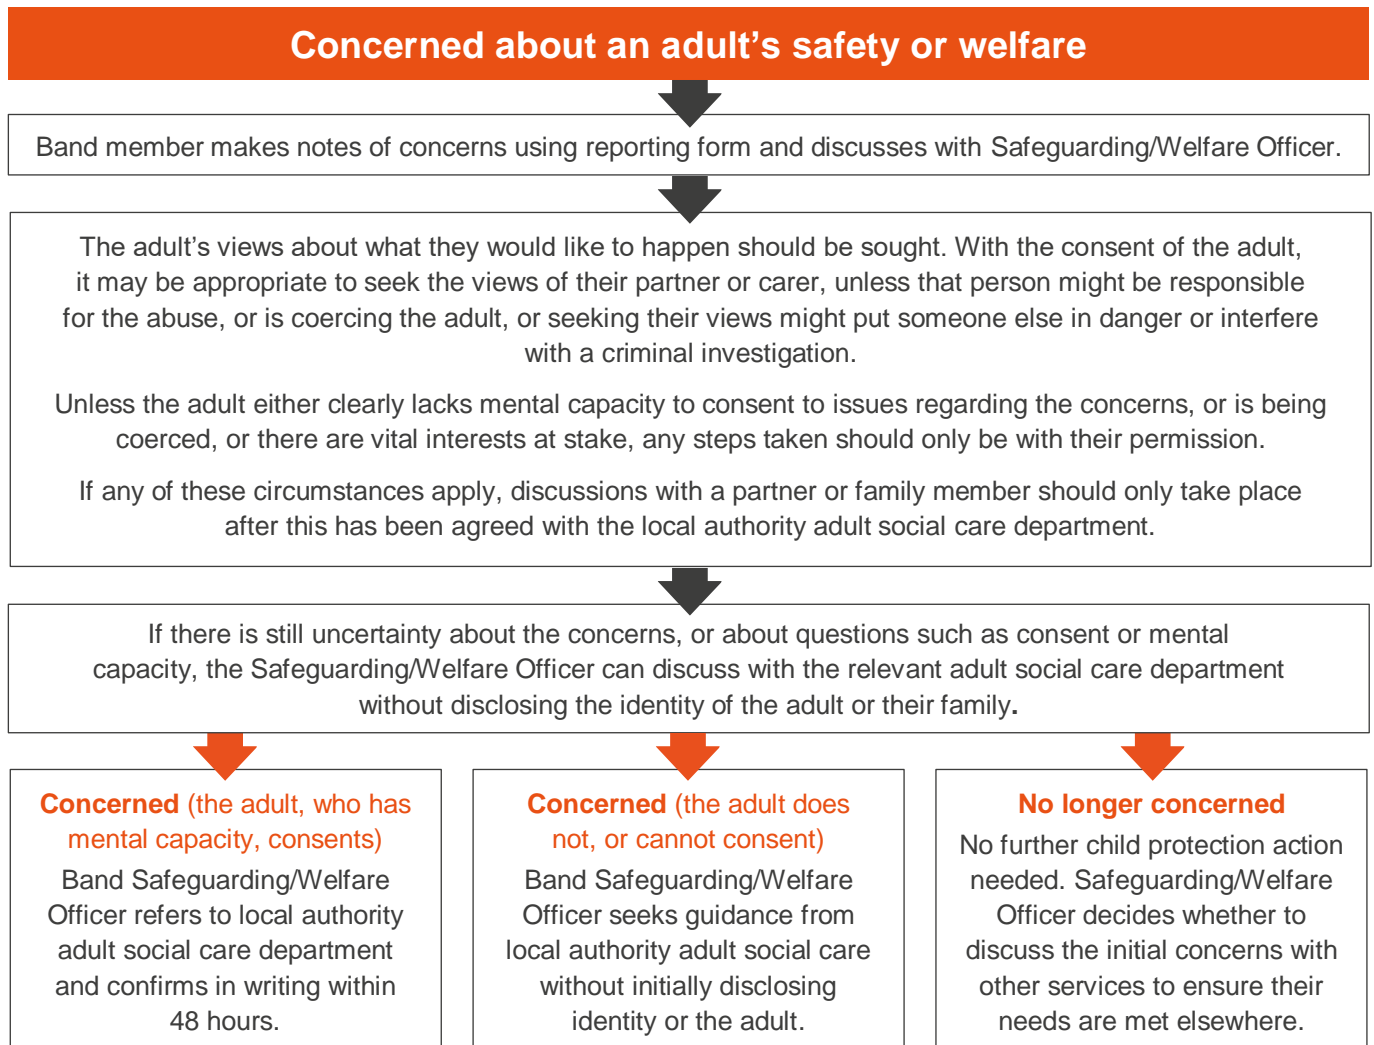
Concerned about an adult’s safety or welfare

Band member makes notes of concerns using reporting form and discusses with Safeguarding/Welfare Officer.

The adult’s views about what they would like to happen should be sought. With the consent of the adult, it may be appropriate to seek the views of their partner or carer, unless that person might be responsible for the abuse, or is coercing the adult, or seeking their views might put someone else in danger or interfere with a criminal investigation.

Unless the adult either clearly lacks mental capacity to consent to issues regarding the concerns, or is being coerced, or there are vital interests at stake, any steps taken should only be with their permission.

If any of these circumstances apply, discussions with a partner or family member should only take place after this has been agreed with the local authority adult social care department.

If there is still uncertainty about the concerns, or about questions such as consent or mental capacity, the Safeguarding/Welfare Officer can discuss with the relevant adult social care department without disclosing the identity of the adult or their family.

Concerned (the adult, who has mental capacity, consents)
Band Safeguarding/Welfare Officer refers to local authority adult social care department and confirms in writing within 48 hours.

Concerned (the adult does not, or cannot consent)
Band Safeguarding/Welfare Officer seeks guidance from local authority adult social care without initially disclosing identity or the adult.

No longer concerned
No further child protection action needed. Safeguarding/Welfare Officer decides whether to discuss the initial concerns with other services to ensure their needs are met elsewhere.